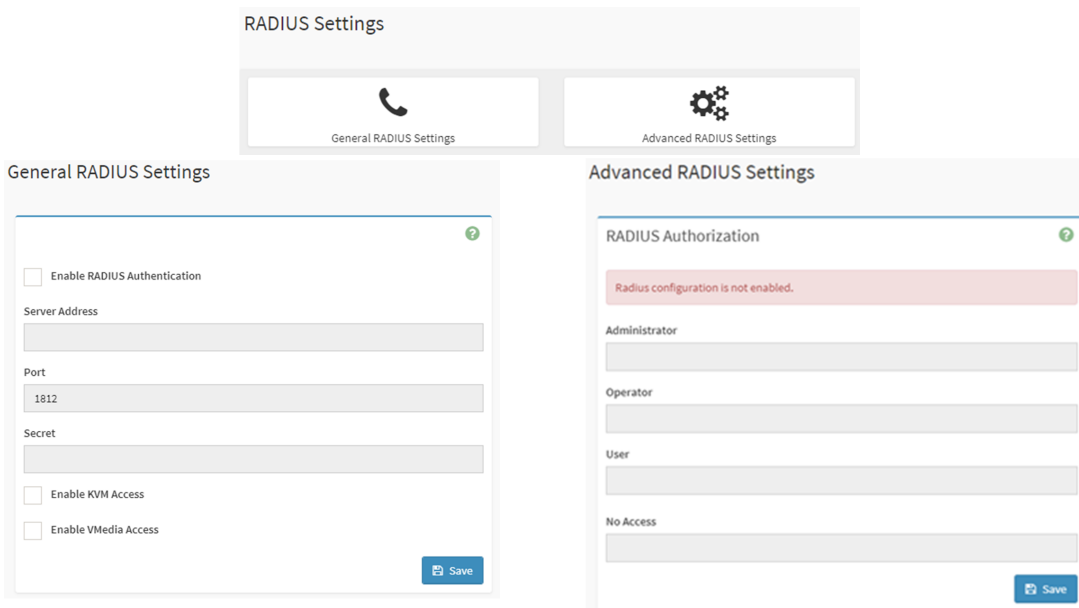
RADIUS Settings

General RADIUS Settings

Advanced RADIUS Settings

General RADIUS Settings

Enable RADIUS Authentication

Server Address

Port

1812

Secret

Enable KVM Access

Enable VMedia Access

Save

Advanced RADIUS Settings

RADIUS Authorization

Radius configuration is not enabled.

Administrator

Operator

User

No Access

Save